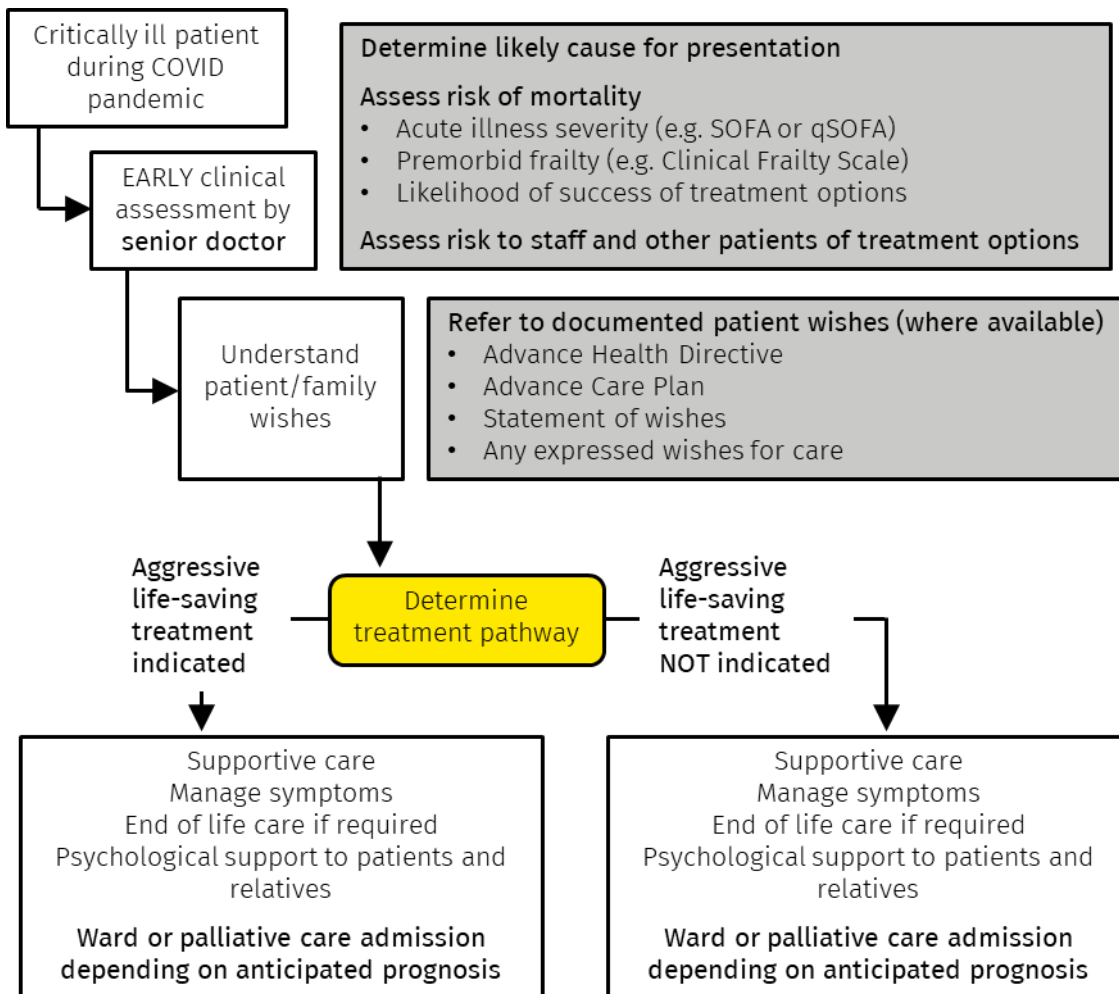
Critically ill patient during COVID pandemic

EARLY clinical assessment by senior doctor

Determine likely cause for presentation

Assess risk of mortality
- Acute illness severity (e.g. SOFA or qSOFA)
- Premorbid frailty (e.g. Clinical Frailty Scale)
- Likelihood of success of treatment options

Assess risk to staff and other patients of treatment options

Understand patient/family wishes

Refer to documented patient wishes (where available)
- Advance Health Directive
- Advance Care Plan
- Statement of wishes
- Any expressed wishes for care

Aggressive life-saving treatment indicated

Determine treatment pathway

Aggressive life-saving treatment NOT indicated

Supportive care
Manage symptoms
End of life care if required
Psychological support to patients and relatives

Ward or palliative care admission depending on anticipated prognosis

Supportive care
Manage symptoms
End of life care if required
Psychological support to patients and relatives

Ward or palliative care admission depending on anticipated prognosis